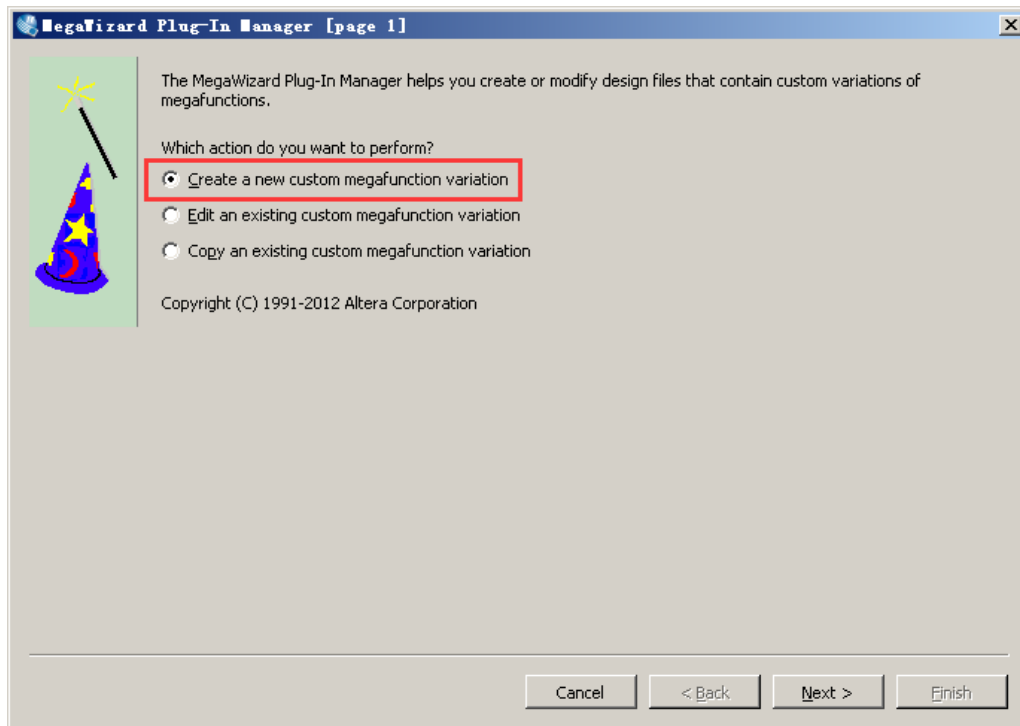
MegaWizard Plug-In Manager [page 1]

The MegaWizard Plug-In Manager helps you create or modify design files that contain custom variations of megafunctions.

Which action do you want to perform?

Create a new custom megafunction variation

Edit an existing custom megafunction variation

Copy an existing custom megafunction variation

Copyright (C) 1991-2012 Altera Corporation

Cancel
< Back
Next >
Finish